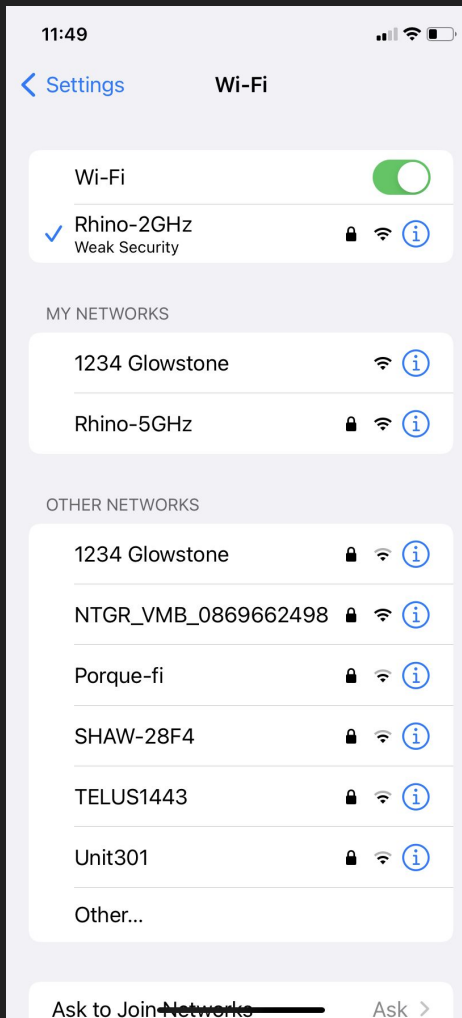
11:49

Settings

Wi-Fi

Wi-Fi

Rhino-2GHz
Weak Security

MY NETWORKS

1234 Glowstone

Rhino-5GHz

OTHER NETWORKS

1234 Glowstone

NTGR_VMB_0869662498

Porque-fi

SHAW-28F4

TELUS1443

Unit301

Other...

Ask to Join Networks

Ask